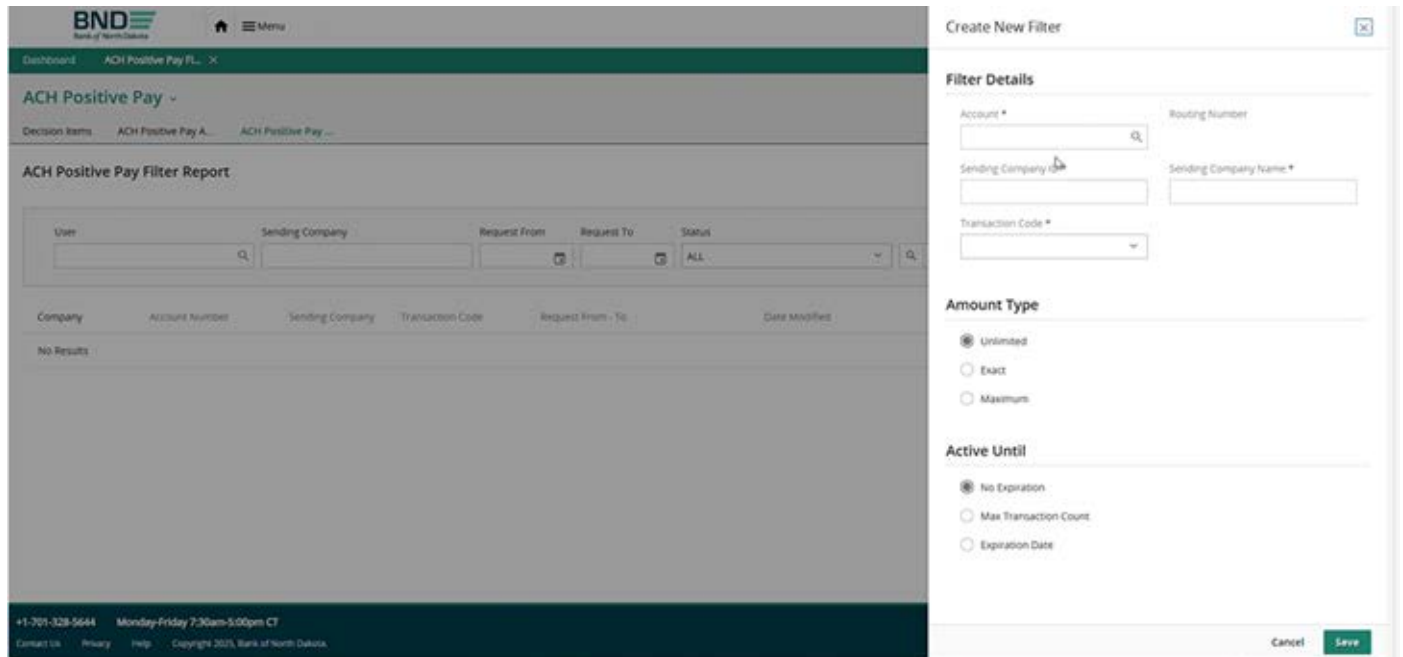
BND
Bank of North Dakota
Menu
Dashboard ACH Positive Pay Fi... ×
ACH Positive Pay
Decision Items ACH Positive Pay A... ACH Positive Pay ...
ACH Positive Pay Filter Report
User
Sending Company
Request From
Request To
Status
ALL

| Company | Account Number | Sending Company | Transaction Code | Request From - To | Date Modified |
|---|---|---|---|---|---|
| No Results | | | | | |

+1-701-328-5644 Monday-Friday 7:30am-5:00pm CT
Contact Us Privacy Help Copyright 2025, Bank of North Dakota

Create New Filter
Filter Details
Account *
Routing Number
Sending Company ID
Sending Company Name *
Transaction Code *
Amount Type
Unlimited
Exact
Maximum
Active Until
No Expiration
Max Transaction Count
Expiration Date
Cancel
Save